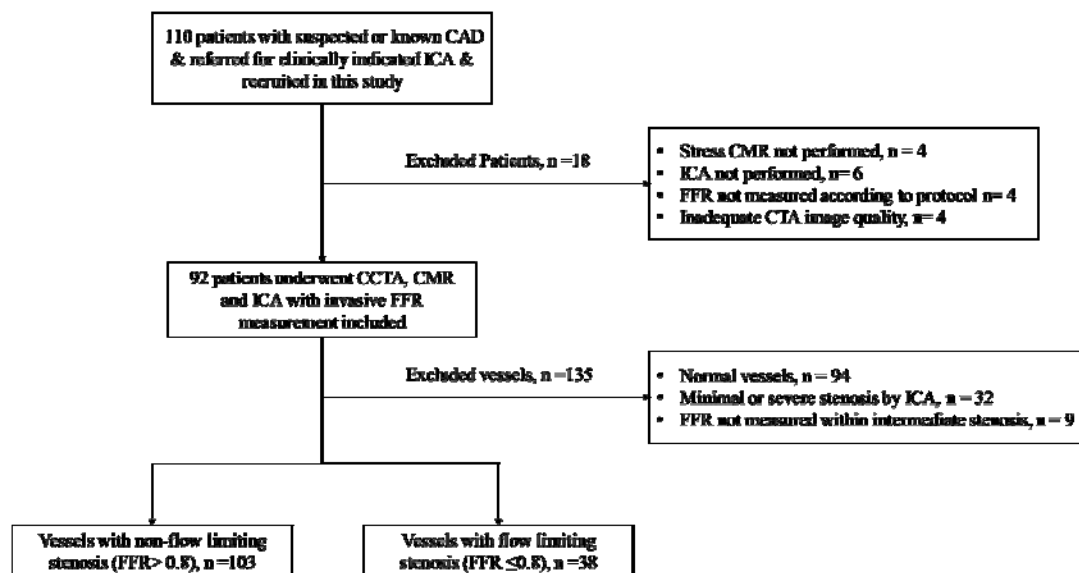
110 patients with suspected or known CAD & referred for clinically indicated ICA & recruited in this study

Excluded Patients, n =18

- Stress CMR not performed, n = 4
- ICA not performed, n= 6
- FFR not measured according to protocol n= 4
- Inadequate CTA image quality, n= 4

92 patients underwent CCTA, CMR and ICA with invasive FFR measurement included

Excluded vessels, n =135

- Normal vessels, n = 94
- Minimal or severe stenosis by ICA, n = 32
- FFR not measured within intermediate stenosis, n = 9

Vessels with non-flow limiting stenosis (FFR> 0.8), n =103

Vessels with flow limiting stenosis (FFR ≤0.8), n =38